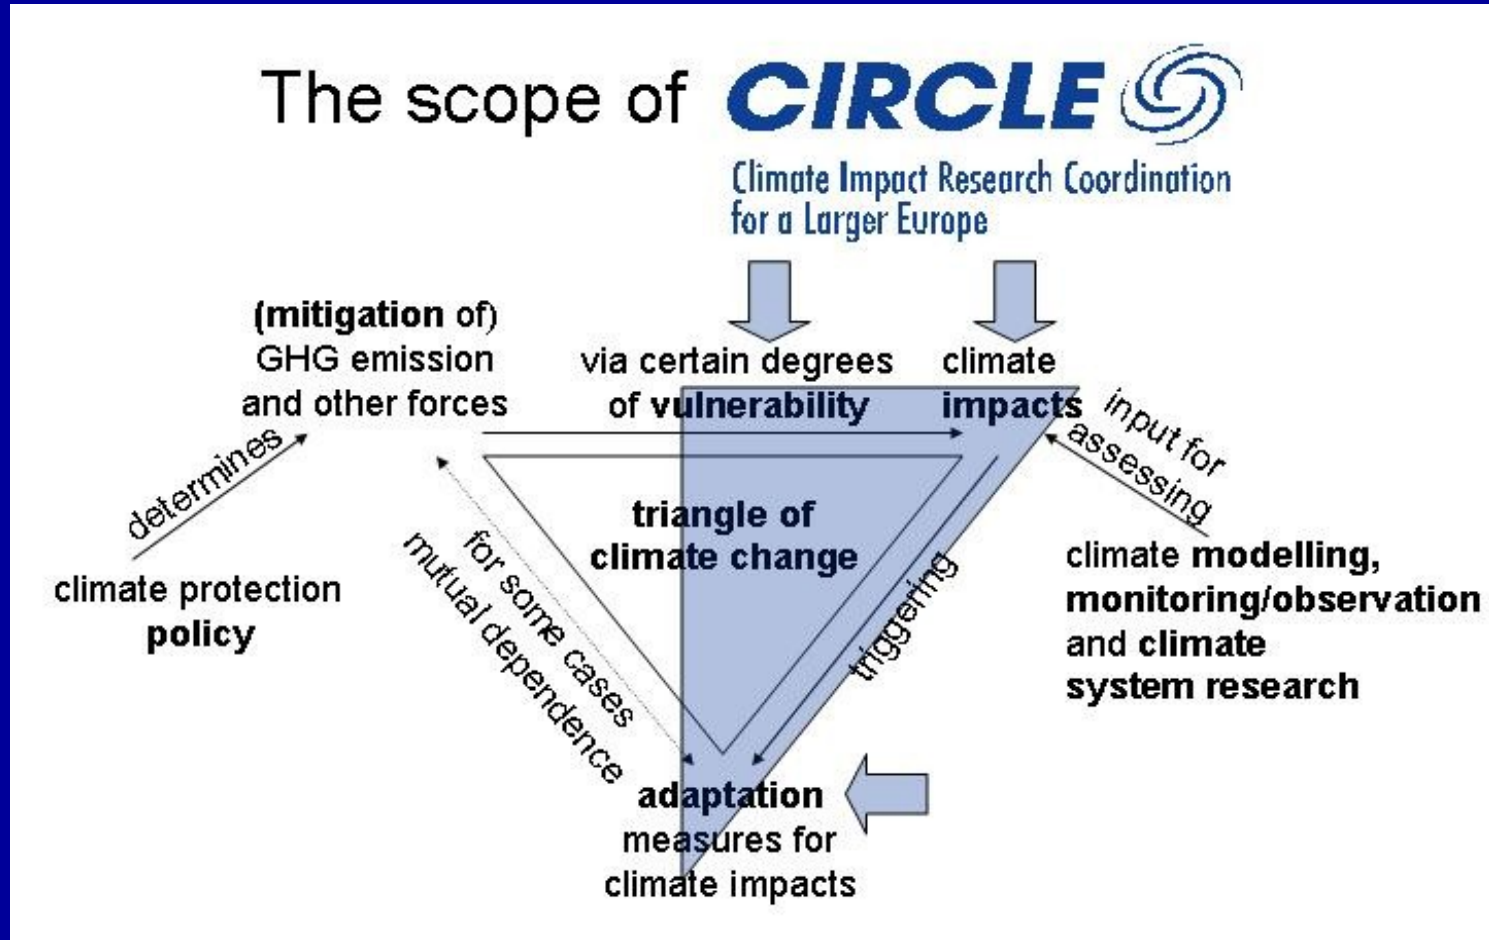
The scope of CIRCLE

Climate Impact Research Coordination for a Larger Europe

(mitigation of) GHG emission and other forces

via certain degrees of vulnerability

climate impacts

input for assessing

determines

climate protection policy

triangle of climate change

for some cases mutual dependence

triggering

climate modelling, monitoring/observation and climate system research

adaptation measures for climate impacts